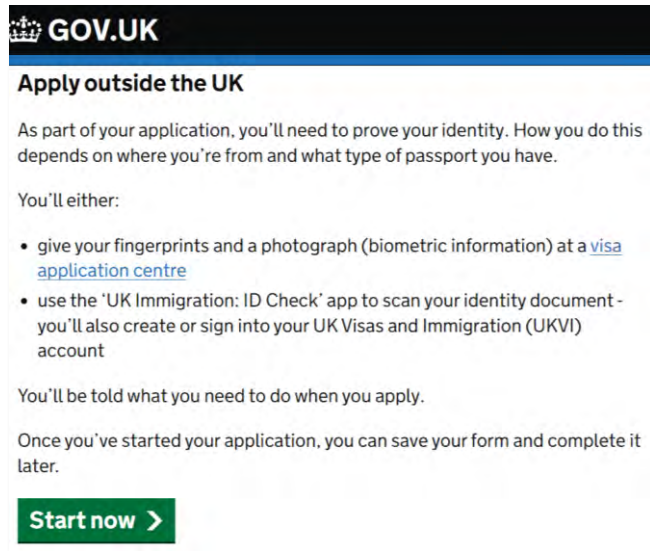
GOV.UK

Apply outside the UK

As part of your application, you'll need to prove your identity. How you do this depends on where you're from and what type of passport you have.

You'll either:

- give your fingerprints and a photograph (biometric information) at a visa application centre
- use the 'UK Immigration: ID Check' app to scan your identity document - you'll also create or sign into your UK Visas and Immigration (UKVI) account

You'll be told what you need to do when you apply.

Once you've started your application, you can save your form and complete it later.

Start now >